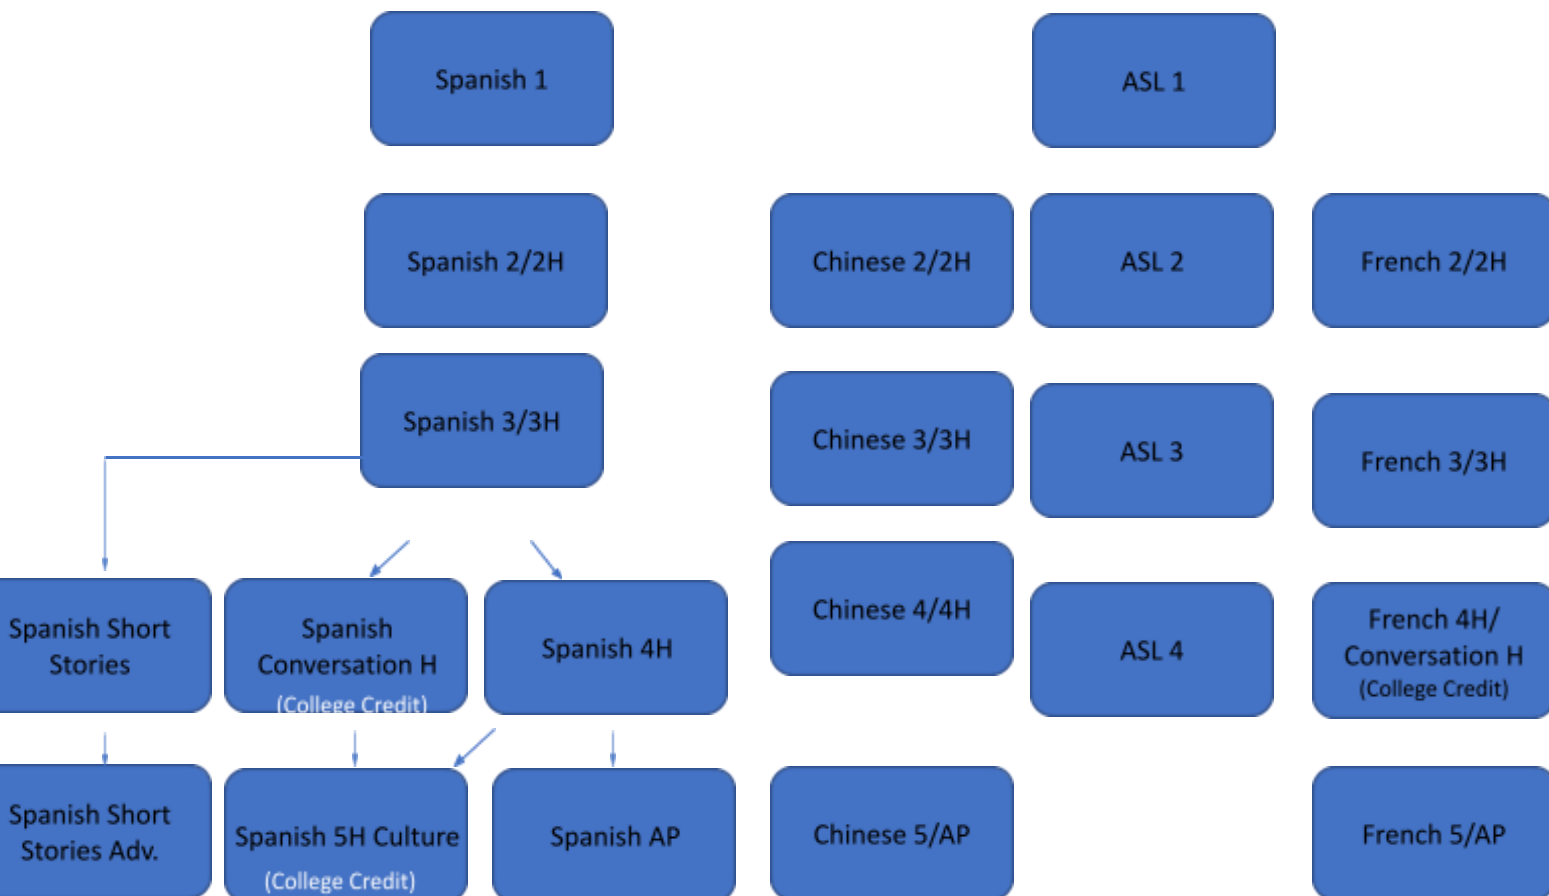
Spanish 1

ASL 1

Spanish 2/2H

Chinese 2/2H

ASL 2

French 2/2H

Spanish 3/3H

Chinese 3/3H

ASL 3

French 3/3H

Spanish Short Stories

Spanish Conversation H (College Credit)

Spanish 4H

Chinese 4/4H

ASL 4

French 4H/ Conversation H (College Credit)

Spanish Short Stories Adv.

Spanish 5H Culture (College Credit)

Spanish AP

Chinese 5/AP

French 5/AP